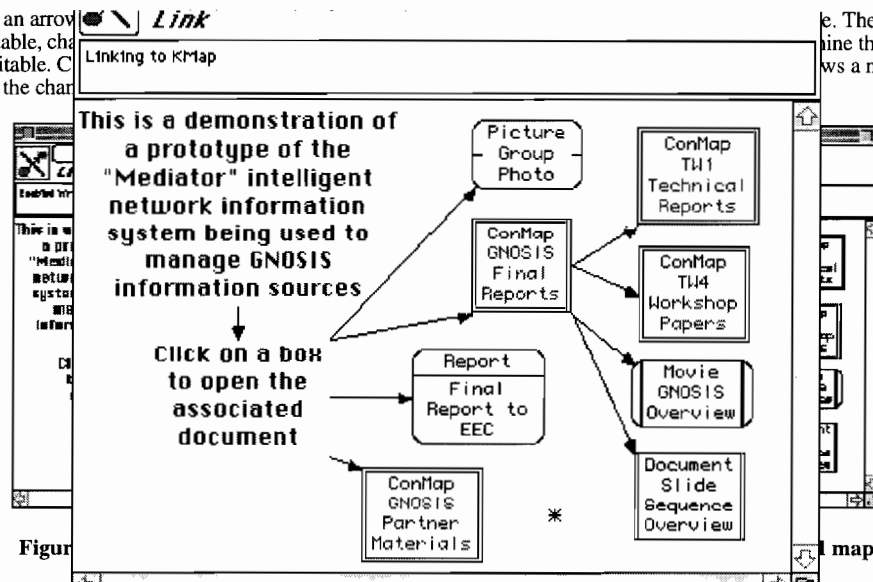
an arrow
able, cha
itable. C
the char

e. The
ine th
ws a n

Link

Linking to KMap

This is a demonstration of a prototype of the "Mediator" intelligent network information system being used to manage GNOSIS information sources

Click on a box to open the associated document

Picture Group Photo

ConMap GNOSIS Final Reports

ConMap TW1 Technical Reports

ConMap TW4 Workshop Papers

Movie GNOSIS Overview

Report
Final Report to EEC

Document Slide Sequence Overview

ConMap GNOSIS Partner Materials

Figur

l map